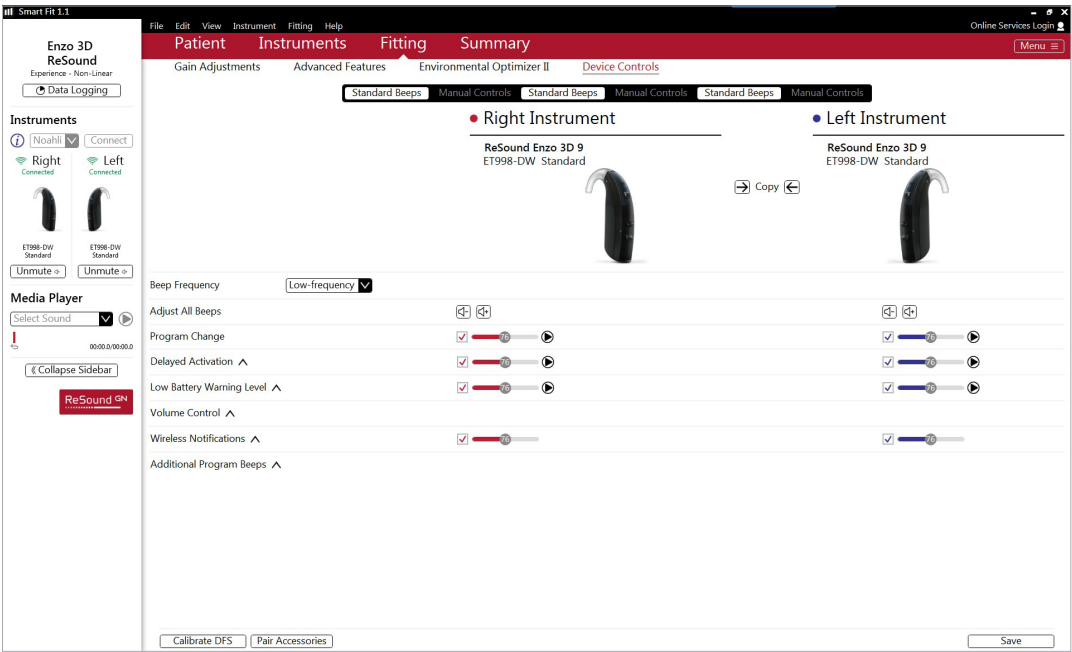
Smart Fit 1.1

Enzo 3D
ReSound
Experience - Non-Linear
Data Logging

Instruments
Noahlink Connect
Right Connected
Left Connected
ET998-DW Standard
ET998-DW Standard
Unmute
Unmute

Media Player
Select Sound
00:00.0/00:00.0
Collapse Sidebar
ReSound GN

File Edit View Instrument Fitting Help
Online Services Login

Patient Instruments Fitting Summary
Menu

Gain Adjustments Advanced Features Environmental Optimizer II Device Controls

Standard Beeps Manual Controls Standard Beeps Manual Controls Standard Beeps Manual Controls

Right Instrument
ReSound Enzo 3D 9
ET998-DW Standard

Copy

Left Instrument
ReSound Enzo 3D 9
ET998-DW Standard

Beep Frequency Low-frequency
Adjust All Beeps
Program Change 76 76
Delayed Activation 76 76
Low Battery Warning Level 76 76
Volume Control
Wireless Notifications 76 76
Additional Program Beeps

Calibrate DFS Pair Accessories Save